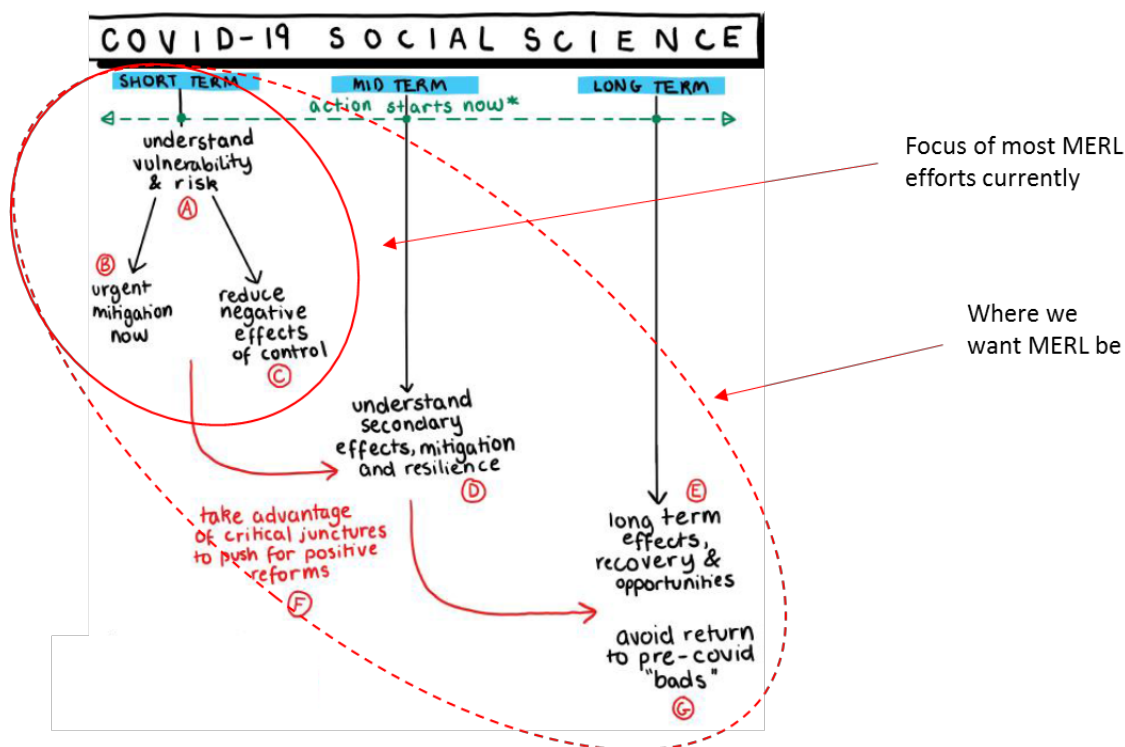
COVID-19 SOCIAL SCIENCE

SHORT TERM

MID TERM

LONG TERM

action starts now*

understand vulnerability & risk

A

B

urgent mitigation now

reduce negative effects of control

C

understand secondary effects, mitigation and resilience

D

E

long term effects, recovery & opportunities

take advantage of critical junctures to push for positive reforms

F

avoid return to pre-covid "bads"

G

Focus of most MERL efforts currently

Where we want MERL be